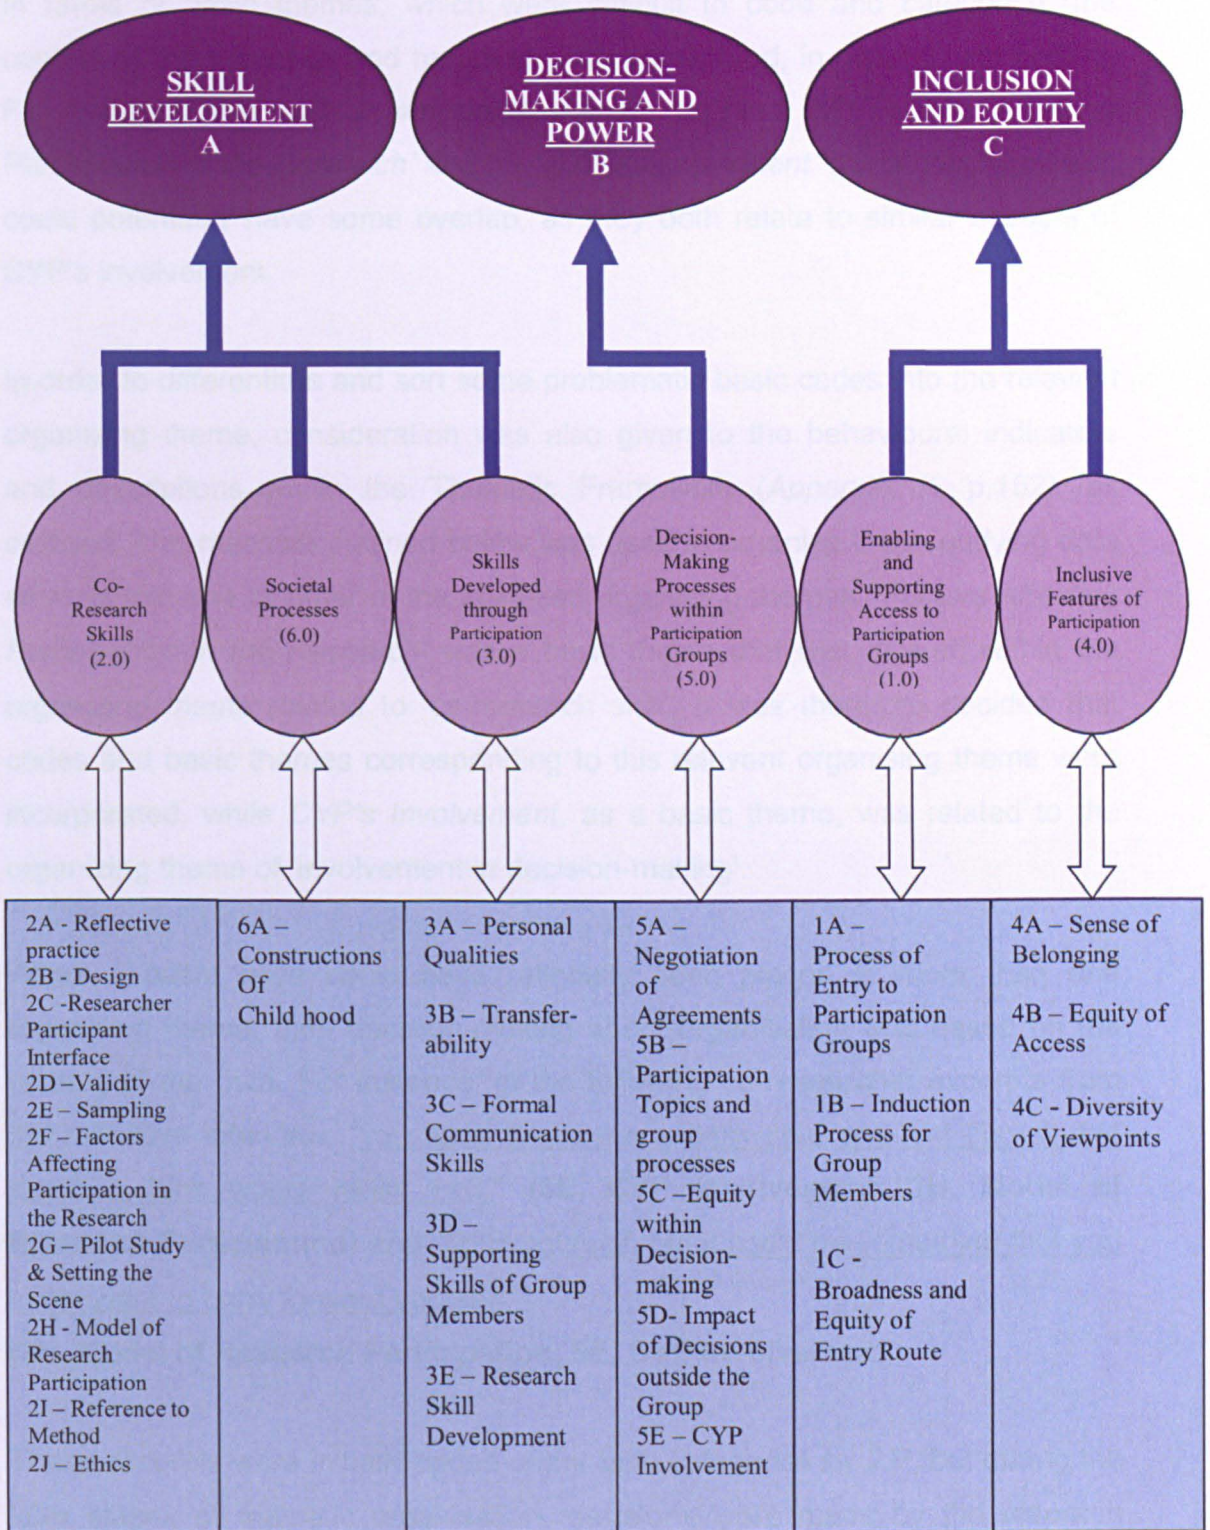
SKILL DEVELOPMENT
A

DECISION-MAKING AND POWER
B

INCLUSION AND EQUITY
C

Co-Research Skills (2.0)

Societal Processes (6.0)

Skills Developed through Participation (3.0)

Decision-Making Processes within Participation Groups (5.0)

Enabling and Supporting Access to Participation Groups (1.0)

Inclusive Features of Participation (4.0)

| 2A - Reflective practice 2B - Design 2C -Researcher Participant Interface 2D –Validity 2E – Sampling 2F – Factors Affecting Participation in the Research 2G – Pilot Study & Setting the Scene 2H - Model of Research Participation 2I – Reference to Method 2J – Ethics | 6A – Constructions Of Child hood | 3A – Personal Qualities 3B – Transferability 3C – Formal Communication Skills 3D – Supporting Skills of Group Members 3E – Research Skill Development | 5A – Negotiation of Agreements 5B – Participation Topics and group processes 5C –Equity within Decision-making 5D- Impact of Decisions outside the Group 5E – CYP Involvement | 1A – Process of Entry to Participation Groups 1B – Induction Process for Group Members 1C - Broadness and Equity of Entry Route | 4A – Sense of Belonging 4B – Equity of Access 4C - Diversity of Viewpoints |